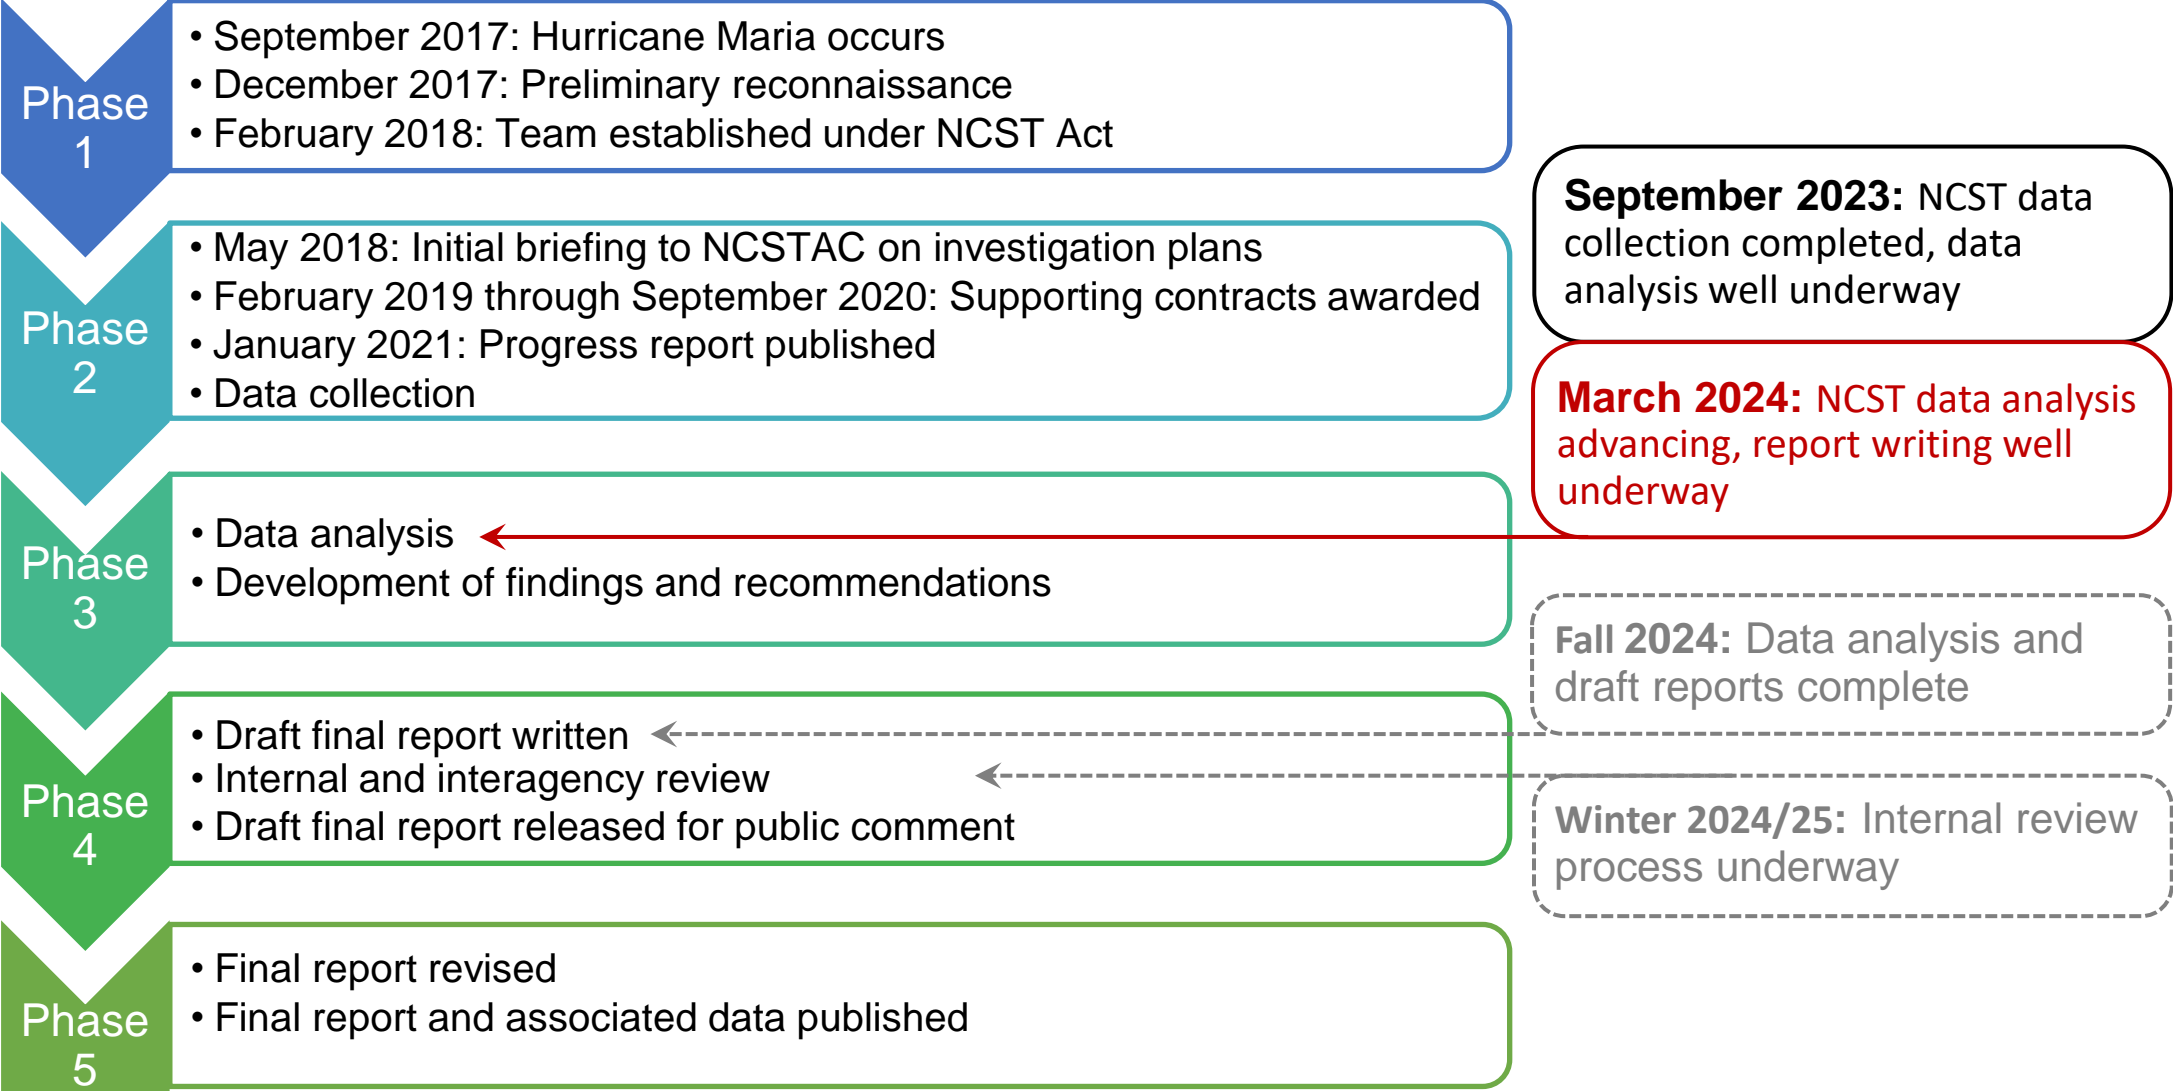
Phase 1

• September 2017: Hurricane Maria occurs
• December 2017: Preliminary reconnaissance
• February 2018: Team established under NCST Act

Phase 2

• May 2018: Initial briefing to NCSTAC on investigation plans
• February 2019 through September 2020: Supporting contracts awarded
• January 2021: Progress report published
• Data collection

Phase 3

• Data analysis
• Development of findings and recommendations

Phase 4

• Draft final report written
• Internal and interagency review
• Draft final report released for public comment

Phase 5

• Final report revised
• Final report and associated data published

**September 2023:** NCST data collection completed, data analysis well underway

**March 2024:** NCST data analysis advancing, report writing well underway

**Fall 2024:** Data analysis and draft reports complete

**Winter 2024/25:** Internal review process underway